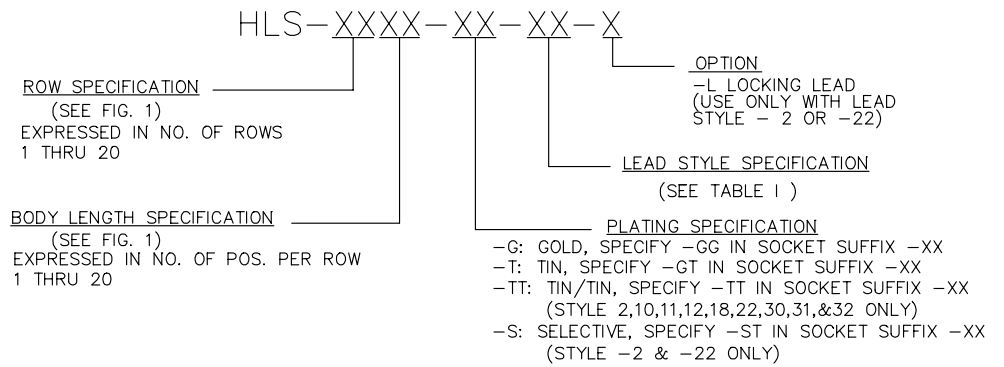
HLS–XXXX–XX–XX–X

ROW SPECIFICATION
(SEE FIG. 1)
EXPRESSED IN NO. OF ROWS
1 THRU 20

BODY LENGTH SPECIFICATION
(SEE FIG. 1)
EXPRESSED IN NO. OF POS. PER ROW
1 THRU 20

OPTION
–L LOCKING LEAD
(USE ONLY WITH LEAD STYLE – 2 OR –22)

LEAD STYLE SPECIFICATION
(SEE TABLE I )

PLATING SPECIFICATION
–G: GOLD, SPECIFY –GG IN SOCKET SUFFIX –XX
–T: TIN, SPECIFY –GT IN SOCKET SUFFIX –XX
–TT: TIN/TIN, SPECIFY –TT IN SOCKET SUFFIX –XX
(STYLE 2,10,11,12,18,22,30,31,&32 ONLY)
–S: SELECTIVE, SPECIFY –ST IN SOCKET SUFFIX –XX
(STYLE –2 & –22 ONLY)